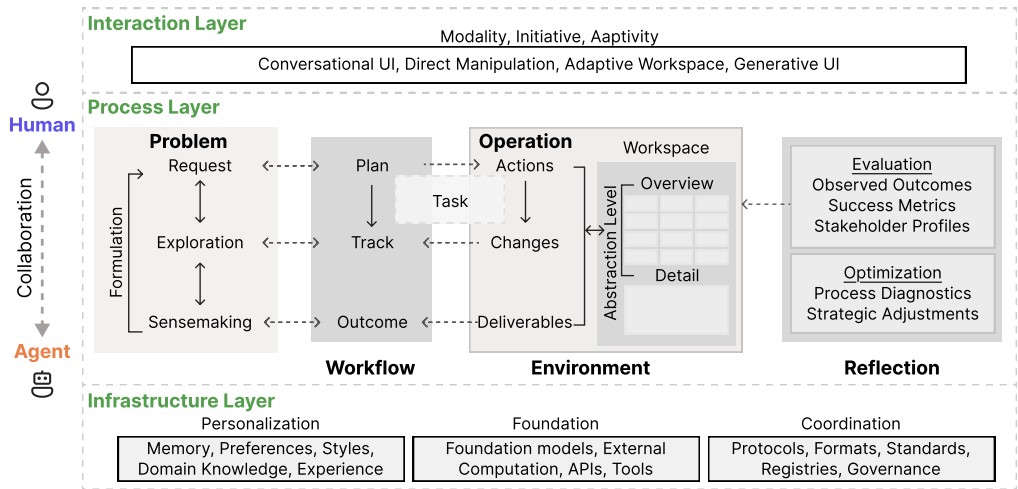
Interaction Layer

Modality, Initiative, Aaptivity

Conversational UI, Direct Manipulation, Adaptive Workspace, Generative UI

Process Layer

Human

Collaboration

Agent

Problem

Request

Exploration

Sensemaking

Formulation

Plan

Track

Outcome

Task

Workflow

Operation

Actions

Changes

Deliverables

Workspace

Overview

Detail

Abstraction Level

Environment

Evaluation
Observed Outcomes
Success Metrics
Stakeholder Profiles

Optimization
Process Diagnostics
Strategic Adjustments

Reflection

Infrastructure Layer

Personalization

Memory, Preferences, Styles, Domain Knowledge, Experience

Foundation

Foundation models, External Computation, APIs, Tools

Coordination

Protocols, Formats, Standards, Registries, Governance